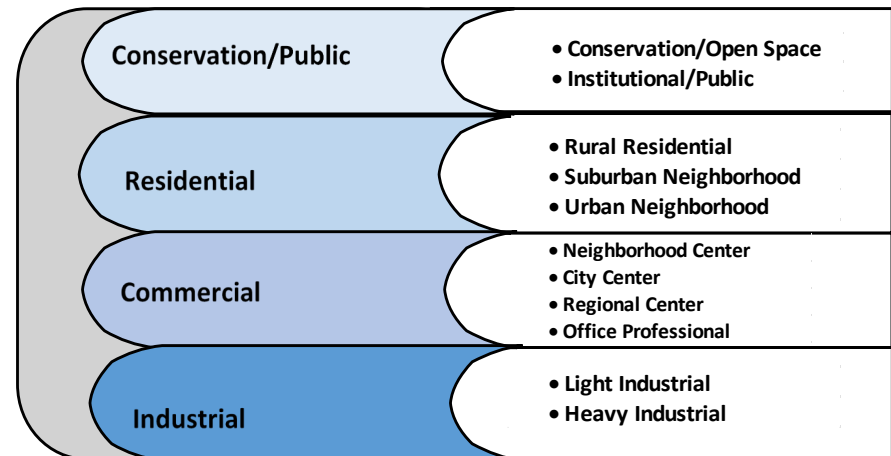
Conservation/Public

• Conservation/Open Space
• Institutional/Public

Residential

• Rural Residential
• Suburban Neighborhood
• Urban Neighborhood

Commercial

• Neighborhood Center
• City Center
• Regional Center
• Office Professional

Industrial

• Light Industrial
• Heavy Industrial